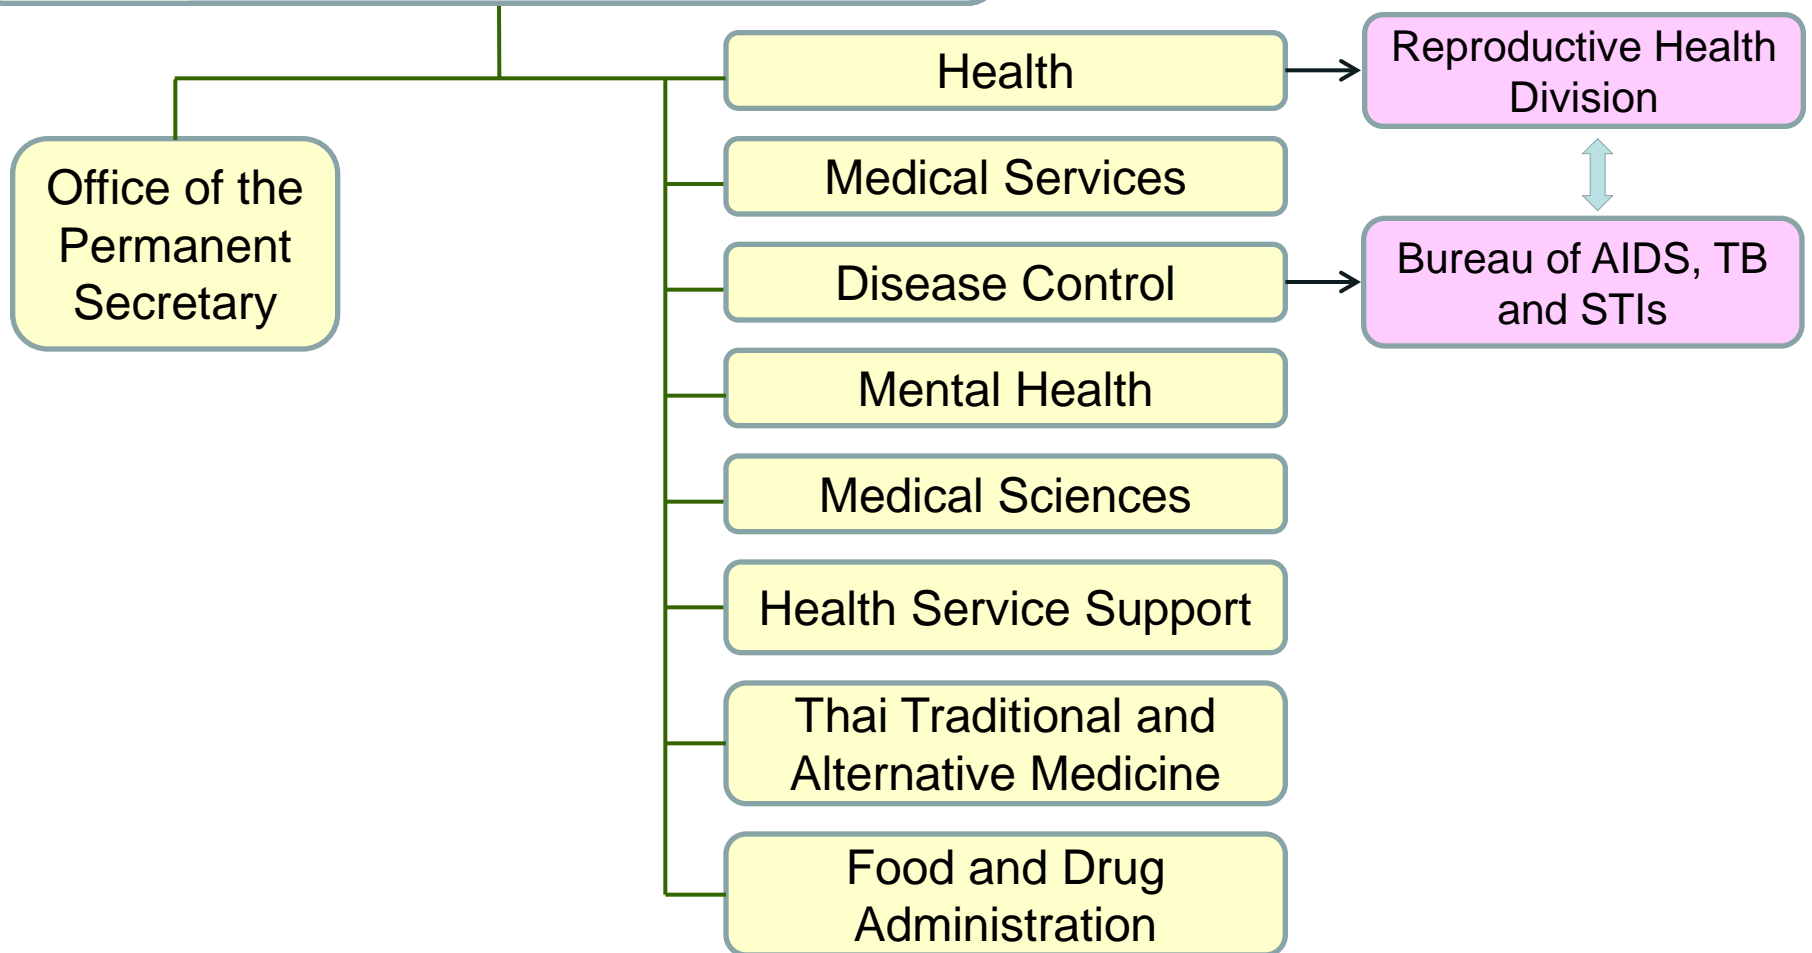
Office of the Permanent Secretary

Health

Medical Services

Disease Control

Mental Health

Medical Sciences

Health Service Support

Thai Traditional and Alternative Medicine

Food and Drug Administration

Reproductive Health Division

Bureau of AIDS, TB and STIs